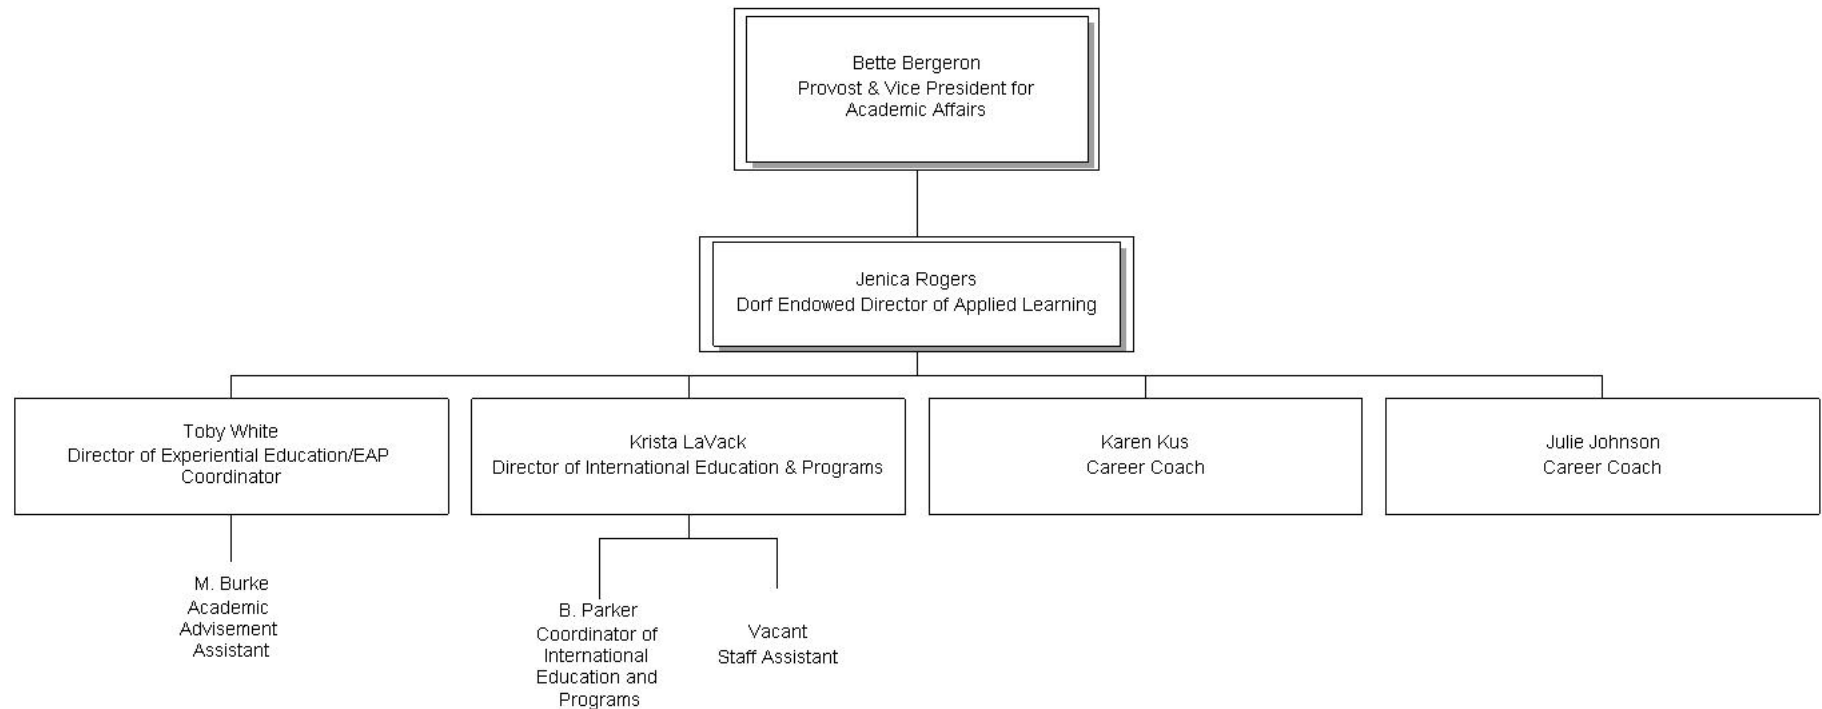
Bette Bergeron
Provost & Vice President for Academic Affairs

Jenica Rogers
Dorf Endowed Director of Applied Learning

Toby White
Director of Experiential Education/EAP Coordinator

Krista LaVack
Director of International Education & Programs

Karen Kus
Career Coach

Julie Johnson
Career Coach

M. Burke
Academic Advisement Assistant

B. Parker
Coordinator of International Education and Programs

Vacant
Staff Assistant